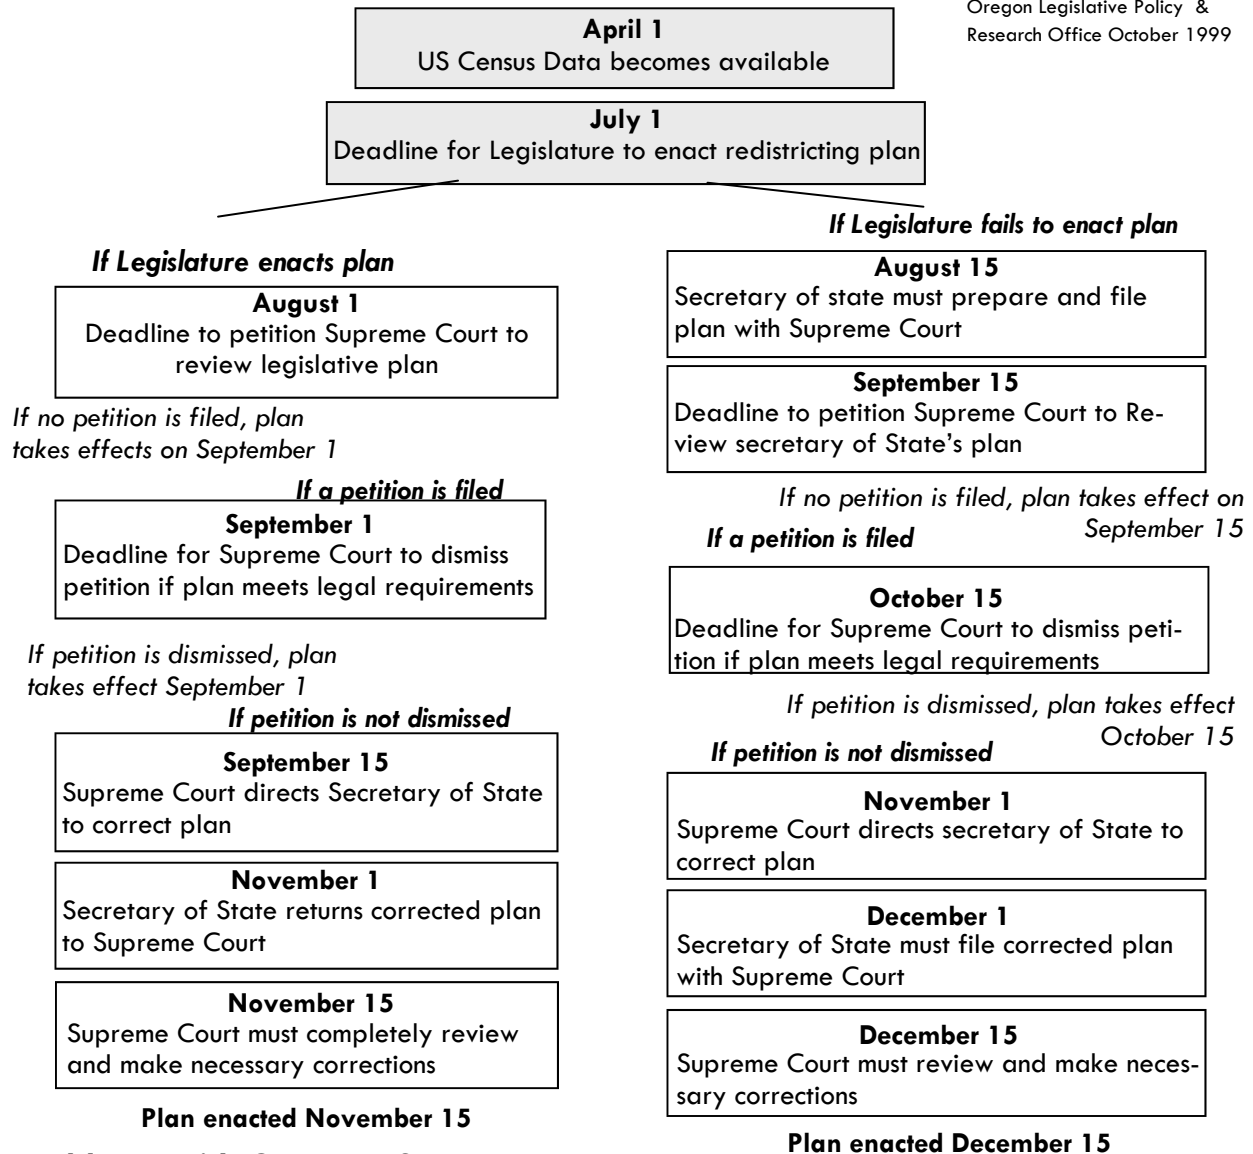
Oregon Legislative Policy & Research Office October 1999

**April 1**
US Census Data becomes available

**July 1**
Deadline for Legislature to enact redistricting plan

*If Legislature enacts plan*

**August 1**
Deadline to petition Supreme Court to review legislative plan

*If no petition is filed, plan takes effects on September 1*

*If a petition is filed*

**September 1**
Deadline for Supreme Court to dismiss petition if plan meets legal requirements

*If petition is dismissed, plan takes effect September 1*

*If petition is not dismissed*

**September 15**
Supreme Court directs Secretary of State to correct plan

**November 1**
Secretary of State returns corrected plan to Supreme Court

**November 15**
Supreme Court must completely review and make necessary corrections

**Plan enacted November 15**

*If Legislature fails to enact plan*

**August 15**
Secretary of state must prepare and file plan with Supreme Court

**September 15**
Deadline to petition Supreme Court to Review secretary of State's plan

*If no petition is filed, plan takes effect on September 15*

*If a petition is filed*

**October 15**
Deadline for Supreme Court to dismiss petition if plan meets legal requirements

*If petition is dismissed, plan takes effect October 15*

*If petition is not dismissed*

**November 1**
Supreme Court directs secretary of State to correct plan

**December 1**
Secretary of State must file corrected plan with Supreme Court

**December 15**
Supreme Court must review and make necessary corrections

**Plan enacted December 15**